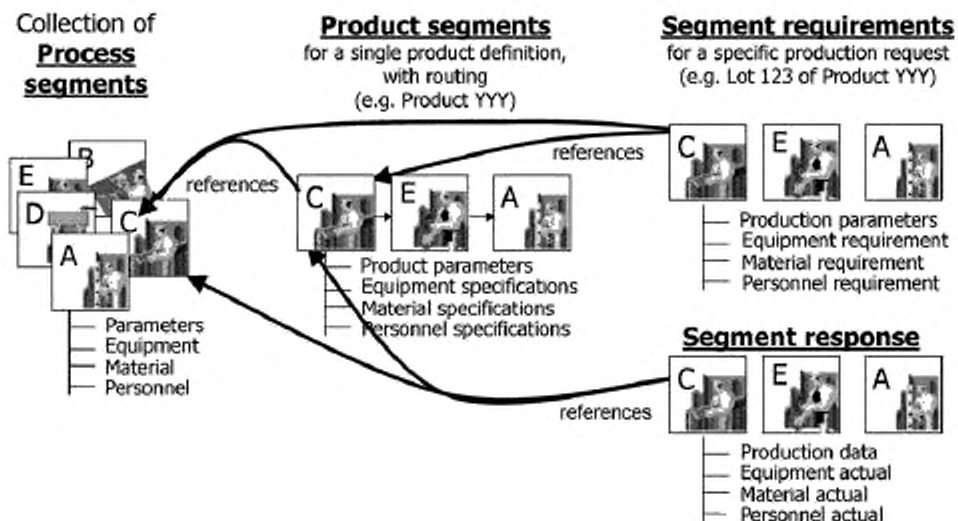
Collection of
**Process segments**

**Product segments**
for a single product definition, with routing
(e.g. Product YYY)

**Segment requirements**
for a specific production request
(e.g. Lot 123 of Product YYY)

references

references

E B D C A

Parameters
Equipment
Material
Personnel

C E A

Product parameters
Equipment specifications
Material specifications
Personnel specifications

C E A

Production parameters
Equipment requirement
Material requirement
Personnel requirement

**Segment response**

references

C E A

Production data
Equipment actual
Material actual
Personnel actual